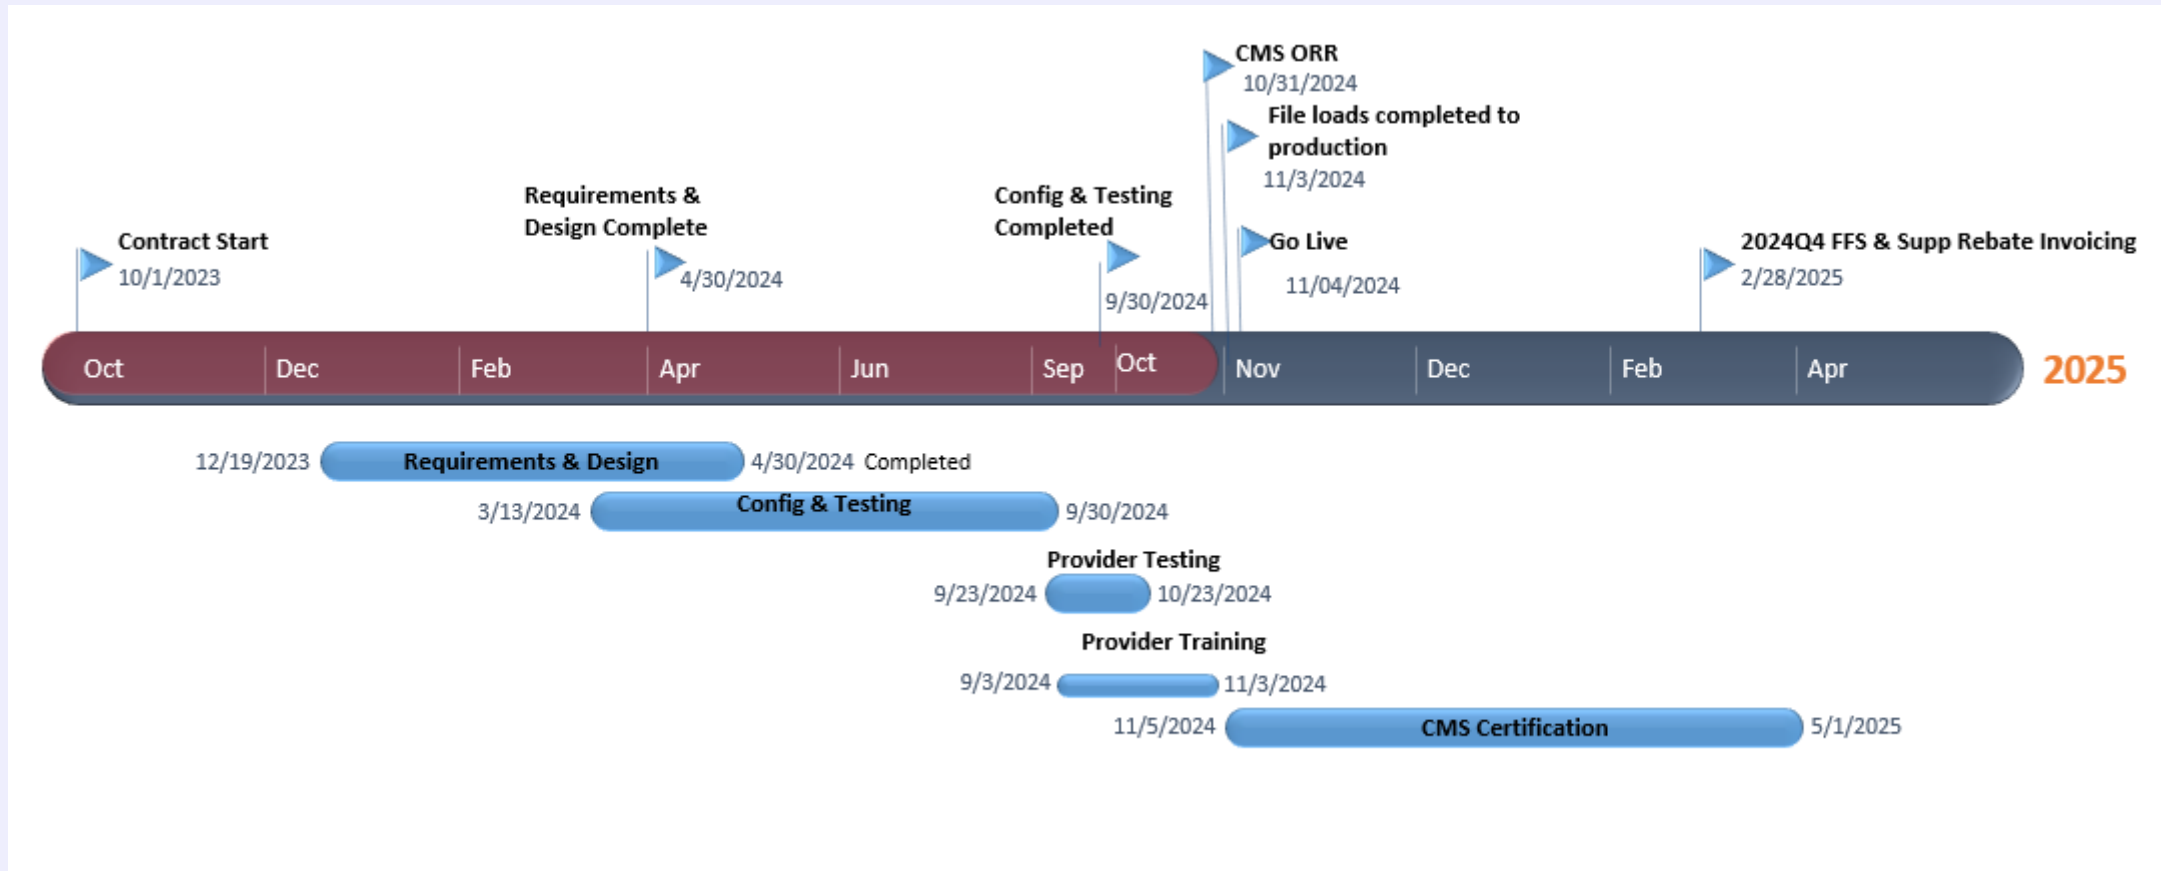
CMS ORR
10/31/2024

File loads completed to production
11/3/2024

Requirements & Design Complete
4/30/2024

Config & Testing Completed
9/30/2024

Contract Start
10/1/2023

Go Live
11/04/2024

2024Q4 FFS & Supp Rebate Invoicing
2/28/2025

Oct Dec Feb Apr Jun Sep Oct Nov Dec Feb Apr 2025

12/19/2023 Requirements & Design 4/30/2024 Completed

3/13/2024 Config & Testing 9/30/2024

Provider Testing
9/23/2024 10/23/2024

Provider Training
9/3/2024 11/3/2024

11/5/2024 CMS Certification 5/1/2025